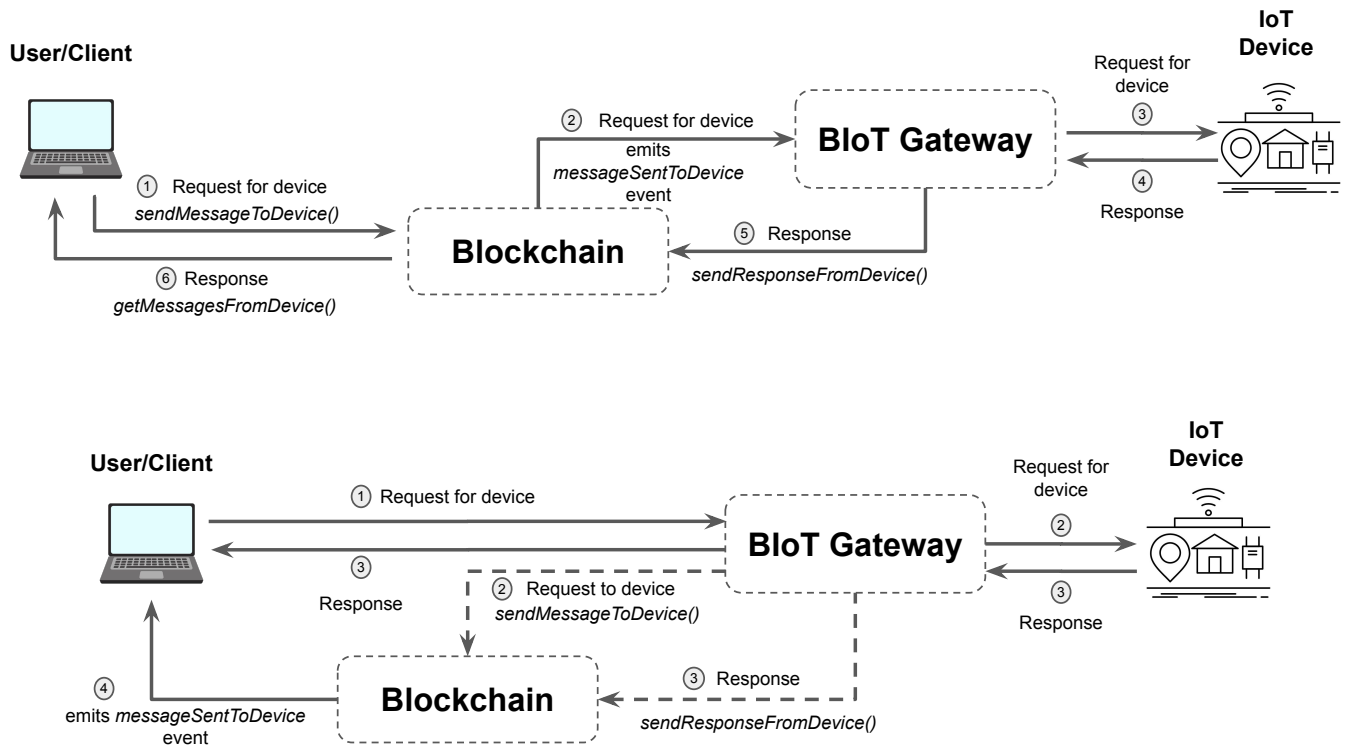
User/Client

IoT Device

Request for device

③

BIoT Gateway

② Request for device

emits *messageSentToDevice* event

④

Response

① Request for device
*sendMessageToDevice()*

Blockchain

⑤ Response
*sendResponseFromDevice()*

⑥ Response
*getMessagesFromDevice()*

IoT Device

User/Client

Request for device

① Request for device

②

BIoT Gateway

③

Response

② Request to device
*sendMessageToDevice()*

③

Response

④

emits *messageSentToDevice* event

Blockchain

③ Response
*sendResponseFromDevice()*